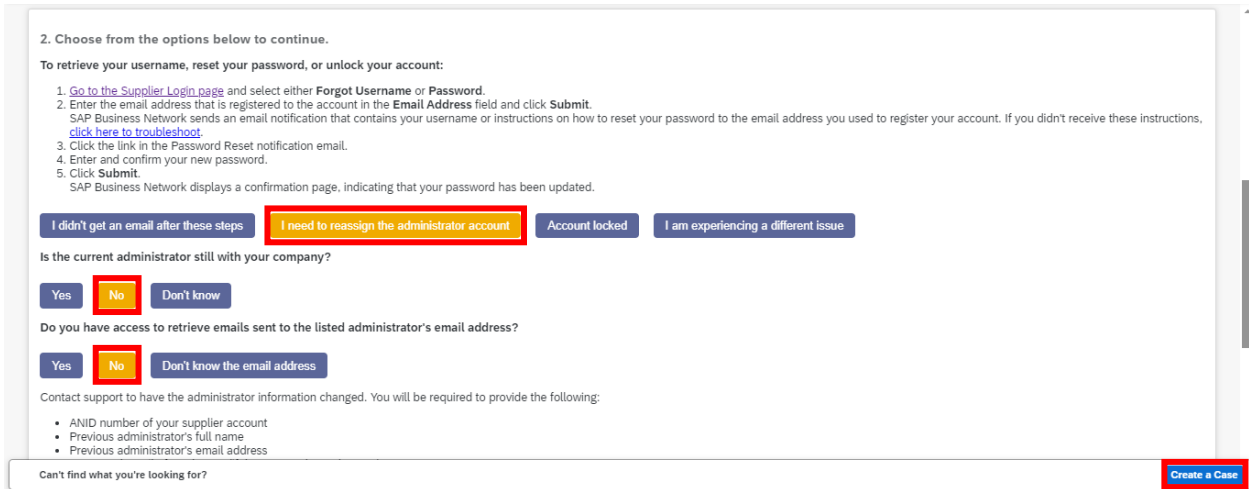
2. Choose from the options below to continue.

To retrieve your username, reset your password, or unlock your account:

1. Go to the Supplier Login page and select either **Forgot Username** or **Password**.
2. Enter the email address that is registered to the account in the **Email Address** field and click **Submit**.
SAP Business Network sends an email notification that contains your username or instructions on how to reset your password to the email address you used to register your account. If you didn't receive these instructions, click here to troubleshoot.
3. Click the link in the Password Reset notification email.
4. Enter and confirm your new password.
5. Click **Submit**.
SAP Business Network displays a confirmation page, indicating that your password has been updated.

I didn't get an email after these steps | I need to reassign the administrator account | Account locked | I am experiencing a different issue

Is the current administrator still with your company?

Yes | No | Don't know

Do you have access to retrieve emails sent to the listed administrator's email address?

Yes | No | Don't know the email address

Contact support to have the administrator information changed. You will be required to provide the following:

- ANID number of your supplier account
- Previous administrator's full name
- Previous administrator's email address

Can't find what you're looking for?

Create a Case